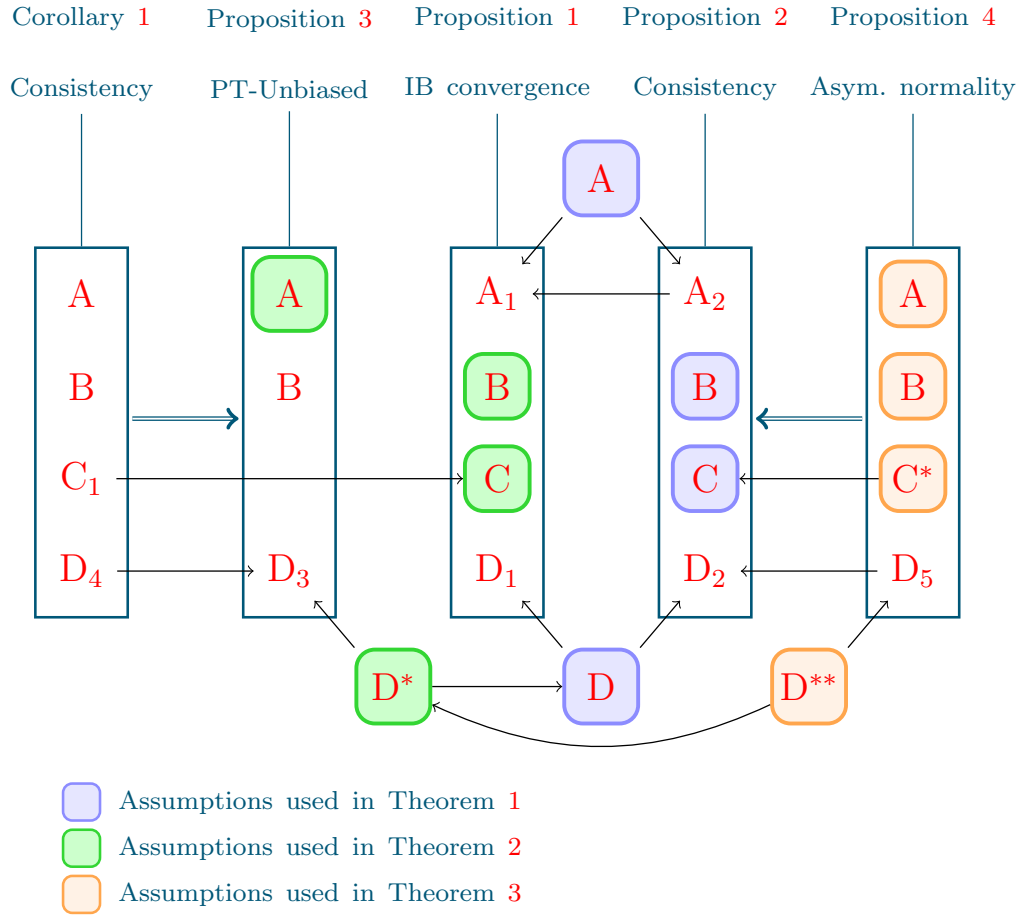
Corollary 1 Proposition 3 Proposition 1 Proposition 2 Proposition 4

Consistency PT-Unbiased IB convergence Consistency Asym. normality

A

A B $C_1$ $D_4$

A B $D_3$

$A_1$ B C $D_1$

$A_2$ B C $D_2$

A B $C^*$ $D_5$

$D^*$ D $D^{**}$

Assumptions used in Theorem 1
Assumptions used in Theorem 2
Assumptions used in Theorem 3